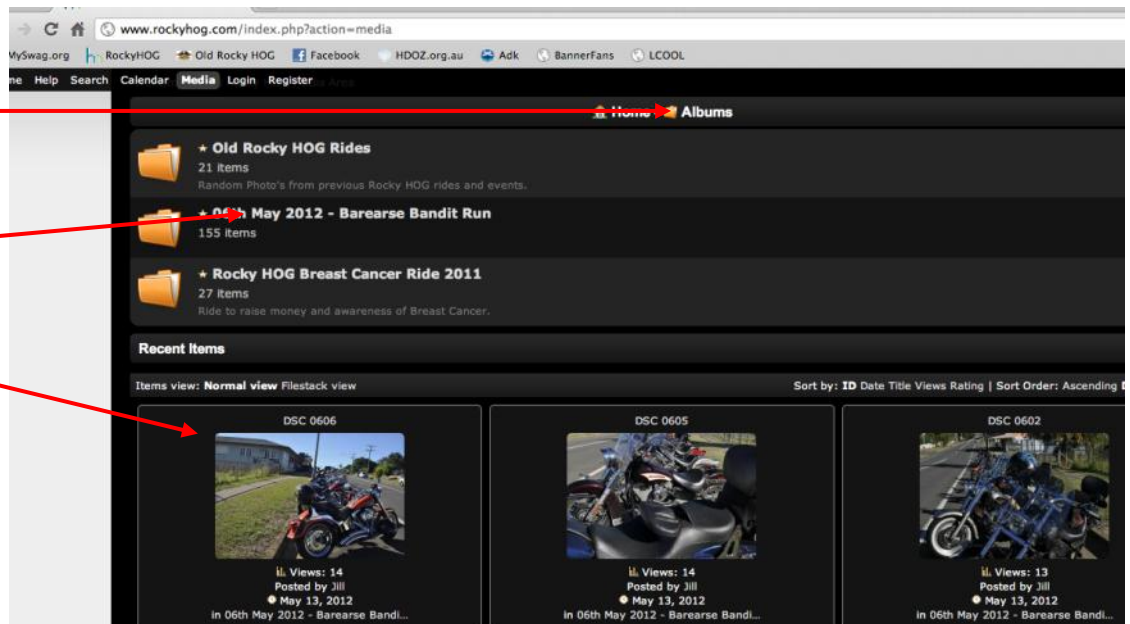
www.rockyhog.com/index.php?action=media

MySwag.org RockyHOG Old Rocky HOG Facebook HDOZ.org.au Adk BannerFans LCOOL

ne Help Search Calendar Media Login Register

Home Albums

★ Old Rocky HOG Rides
21 items
Random Photo's from previous Rocky HOG rides and events.

★ 06th May 2012 - Barearse Bandit Run
155 items

★ Rocky HOG Breast Cancer Ride 2011
27 items
Ride to raise money and awareness of Breast Cancer.

Recent Items

Items view: Normal view Filestack view

Sort by: ID Date Title Views Rating | Sort Order: Ascending D

DSC 0606
Views: 14
Posted by Jill
May 13, 2012
in 06th May 2012 - Barearse Bandi...

DSC 0605
Views: 14
Posted by Jill
May 13, 2012
in 06th May 2012 - Barearse Bandi...

DSC 0602
Views: 13
Posted by Jill
May 13, 2012
in 06th May 2012 - Barearse Bandi...